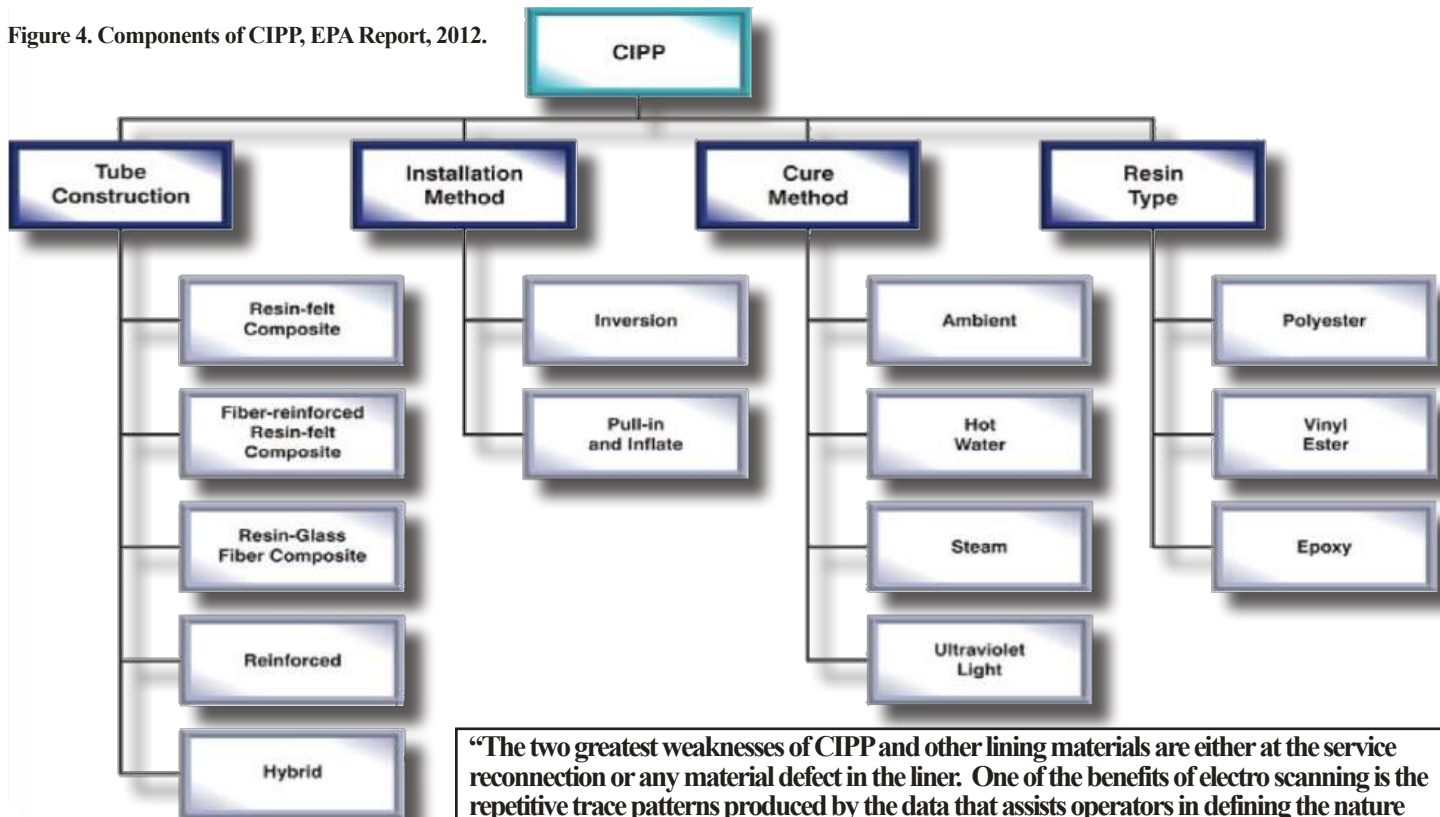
Figure 4. Components of CIPP, EPA Report, 2012.

CIPP

Tube Construction

Resin-felt Composite

Fiber-reinforced Resin-felt Composite

Resin-Glass Fiber Composite

Reinforced

Hybrid

Installation Method

Inversion

Pull-in and Inflate

Cure Method

Ambient

Hot Water

Steam

Ultraviolet Light

Resin Type

Polyester

Vinyl Ester

Epoxy

"The two greatest weaknesses of CIPP and other lining materials are either at the service reconnection or any material defect in the liner. One of the benefits of electro scanning is the repetitive trace patterns produced by the data that assists operators in defining the nature